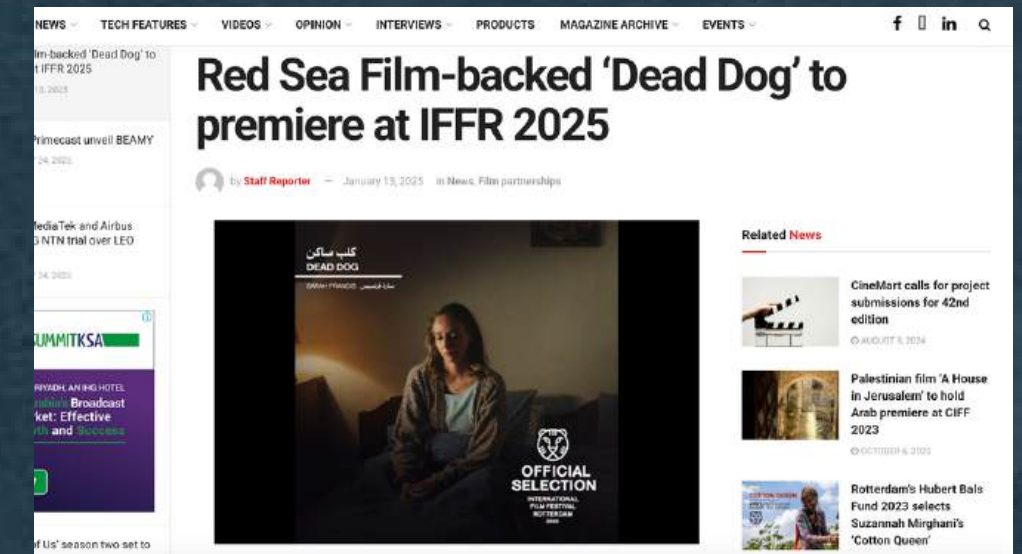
NEWS TECH FEATURES VIDEOS OPINION INTERVIEWS PRODUCTS MAGAZINE ARCHIVE EVENTS

lm-backed 'Dead Dog' to t IFFR 2025

13, 2025

Primecast unveil BEAMY

24, 2025

MediaTek and Airbus G NTN trial over LEO

24, 2025

SUMMITKSA

RIYADH, AN IHG HOTEL

rabia's Broadcast rket: Effective rth and Success

f Us' season two set to

Red Sea Film-backed 'Dead Dog' to premiere at IFFR 2025

by Staff Reporter — January 13, 2025 in News, Film partnerships

كلب ساكن
DEAD DOG
SARAH FRANCIS سارة فرنسيس

OFFICIAL SELECTION
INTERNATIONAL FILM FESTIVAL ROTTERDAM 2025

Related News

CineMart calls for project submissions for 42nd edition

AUGUST 5, 2024

Palestinian film 'A House in Jerusalem' to hold Arab premiere at CIFF 2023

OCTOBER 6, 2023

COTTON QUEEN

Rotterdam's Hubert Bals Fund 2023 selects Suzannah Mirghani's 'Cotton Queen'